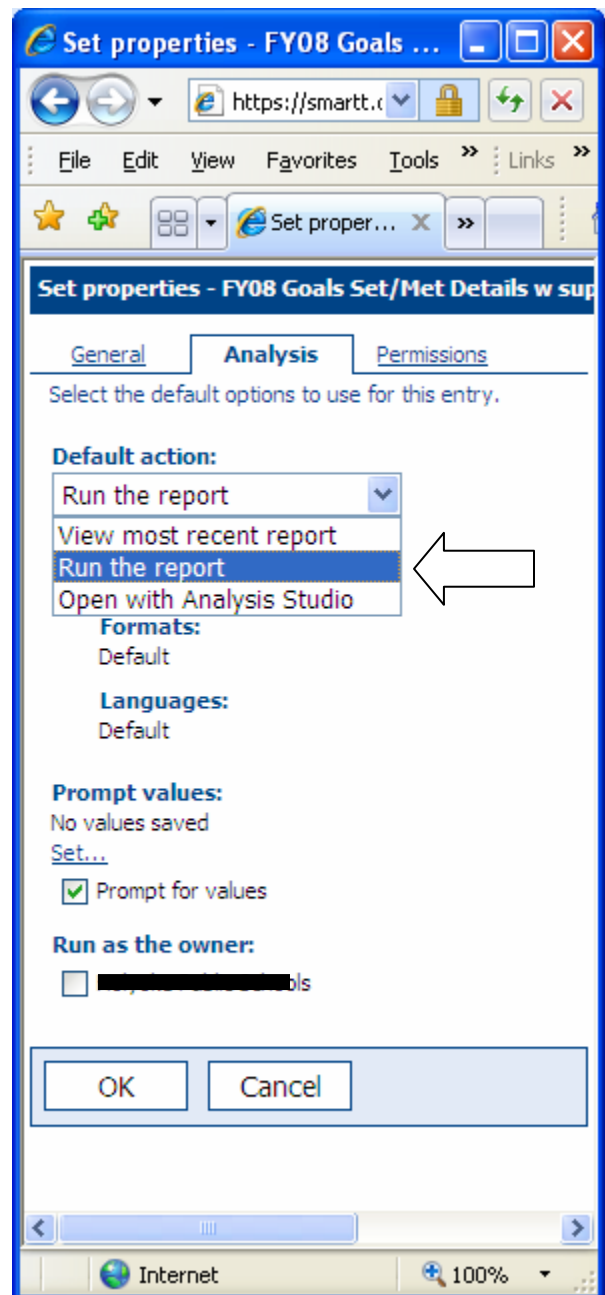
Set properties - FY08 Goals ...

https://smartt.c

File Edit View Favorites Tools » Links »

Set proper...

Set properties - FY08 Goals Set/Met Details w sup

General Analysis Permissions

Select the default options to use for this entry.

Default action:

Run the report

View most recent report
Run the report
Open with Analysis Studio

Formats:
Default

Languages:
Default

Prompt values:
No values saved
Set...

Prompt for values

Run as the owner:

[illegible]ols

OK Cancel

Internet 100%